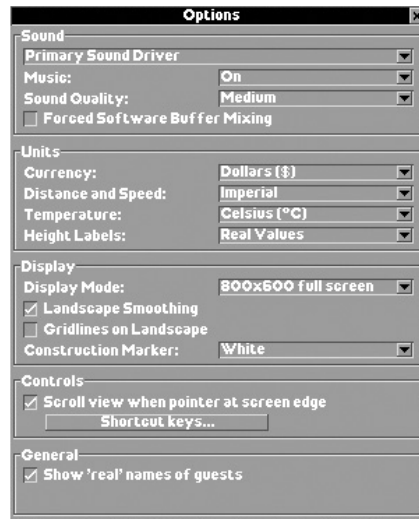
Options

Sound
Primary Sound Driver
Music: On
Sound Quality: Medium
Forced Software Buffer Mixing

Units
Currency: Dollars ($)
Distance and Speed: Imperial
Temperature: Celsius (°C)
Height Labels: Real Values

Display
Display Mode: 800x600 full screen
Landscape Smoothing
Gridlines on Landscape
Construction Marker: White

Controls
Scroll view when pointer at screen edge
Shortcut keys...

General
Show 'real' names of guests